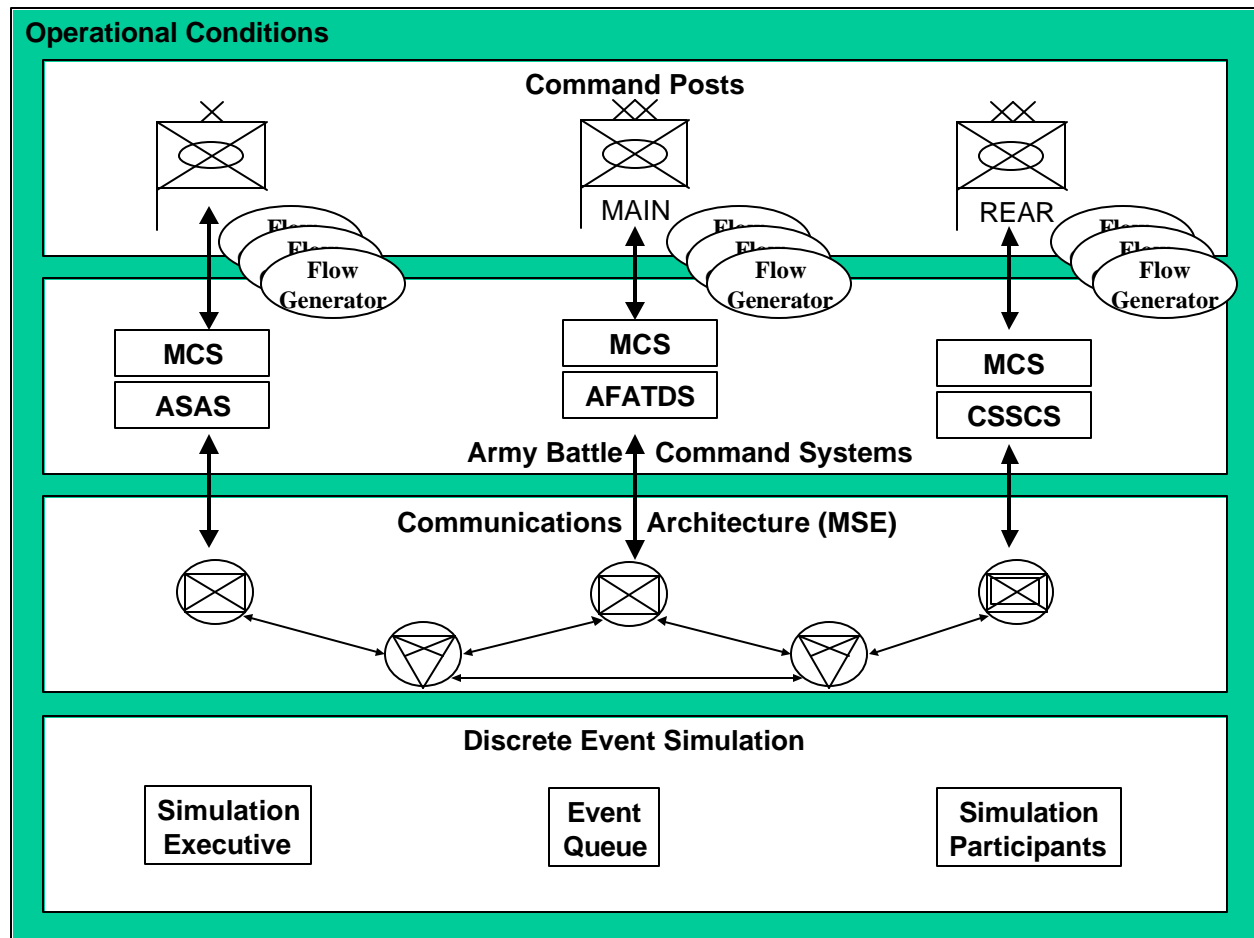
Operational Conditions

Command Posts

MAIN

REAR

Flo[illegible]

Flo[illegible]

Flow Generator

Flo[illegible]

Flo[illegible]

Flow Generator

Flo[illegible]

Flo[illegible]

Flow Generator

MCS

ASAS

MCS

AFATDS

MCS

CSSCS

Army Battle Command Systems

Communications Architecture (MSE)

Discrete Event Simulation

Simulation Executive

Event Queue

Simulation Participants